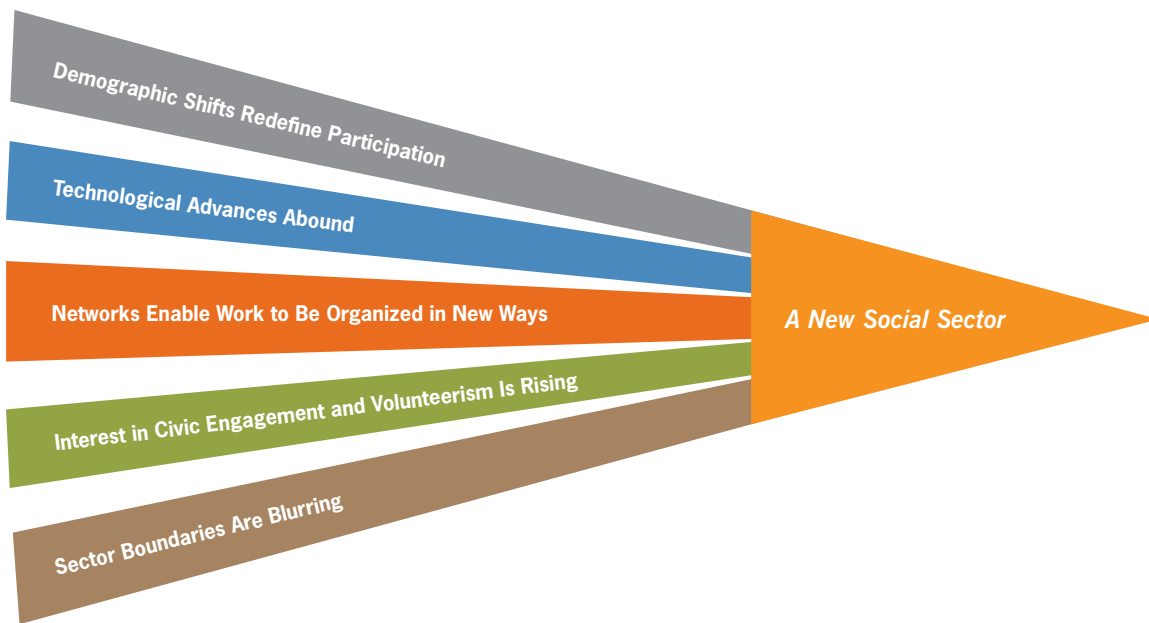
Demographic Shifts Redefine Participation

Technological Advances Abound

Networks Enable Work to Be Organized in New Ways

Interest in Civic Engagement and Volunteerism Is Rising

Sector Boundaries Are Blurring

A New Social Sector